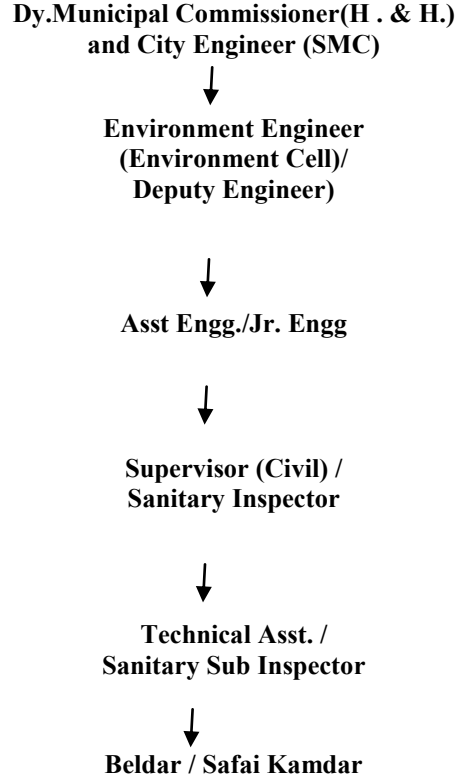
Dy.Municipal Commissioner(H . & H.) and City Engineer (SMC)

Environment Engineer (Environment Cell)/ Deputy Engineer)

Asst Engg./Jr. Engg

Supervisor (Civil) / Sanitary Inspector

Technical Asst. / Sanitary Sub Inspector

Beldar / Safai Kamdar